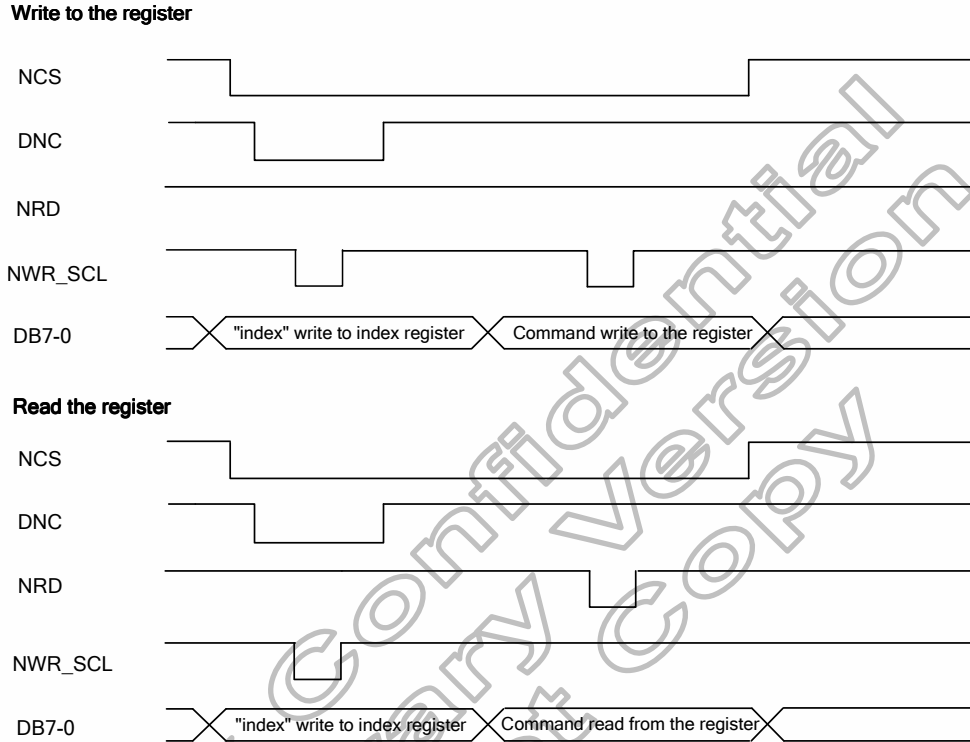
Write to the register

NCS

DNC

NRD

NWR_SCL

DB7-0

"index" write to index register

Command write to the register

Read the register

NCS

DNC

NRD

NWR_SCL

DB7-0

"index" write to index register

Command read from the register

Confidential
Preliminary Version
Product Copy